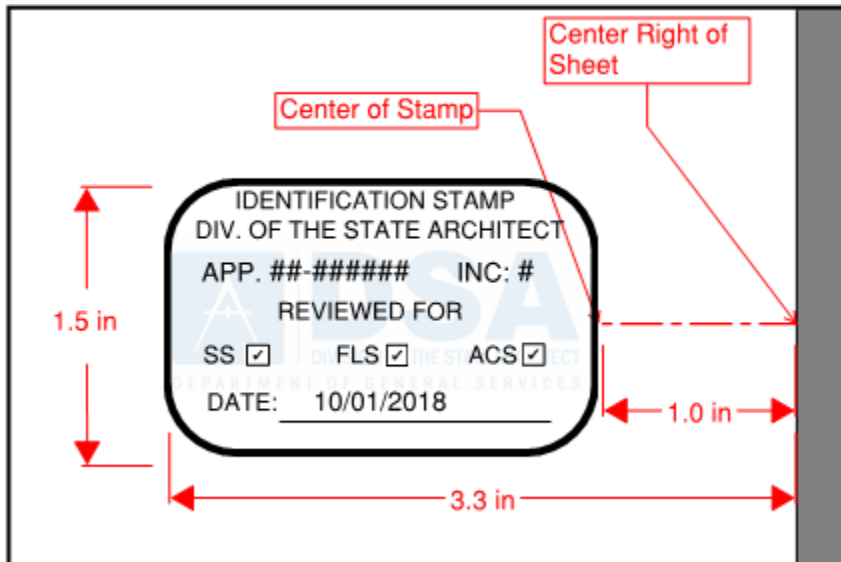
Center Right of Sheet

Center of Stamp

IDENTIFICATION STAMP
DIV. OF THE STATE ARCHITECT

APP. ##-###### INC: #

REVIEWED FOR

SS ☑ FLS ☑ ACS ☑

DATE: 10/01/2018

DSA
DIVISION OF THE STATE ARCHITECT
DEPARTMENT OF GENERAL SERVICES

1.5 in

1.0 in

3.3 in